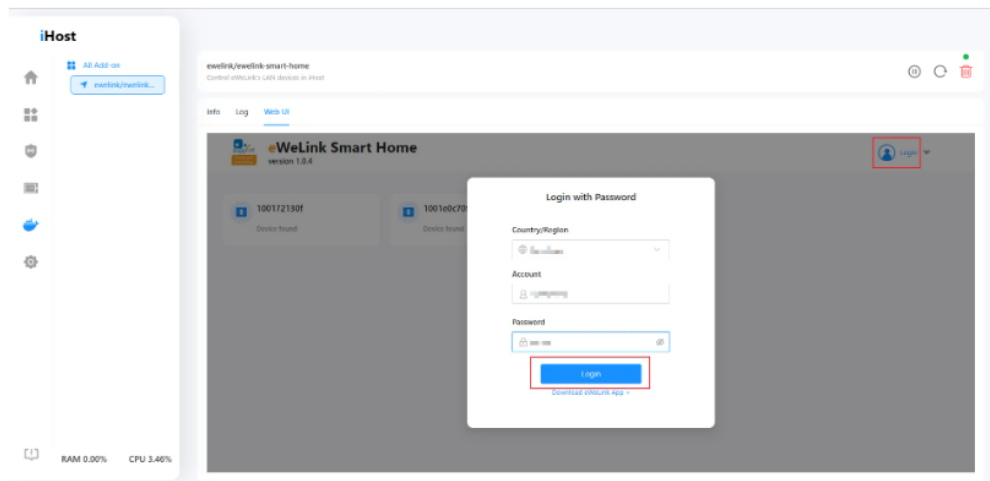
iHost

All Add-on

ewelink/ewelink...

RAM 0.00%

CPU 3.46%

ewelink/ewelink-smart-home

Control eWeLink's LAN devices in iHost

Info

Log

Web UI

eWeLink Smart Home

version 1.0.4

Login

100172130f

Device found

1001e0c70

Device found

Login with Password

Country/Region

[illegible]

Account

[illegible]

Password

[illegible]

Login

Download eWeLink App